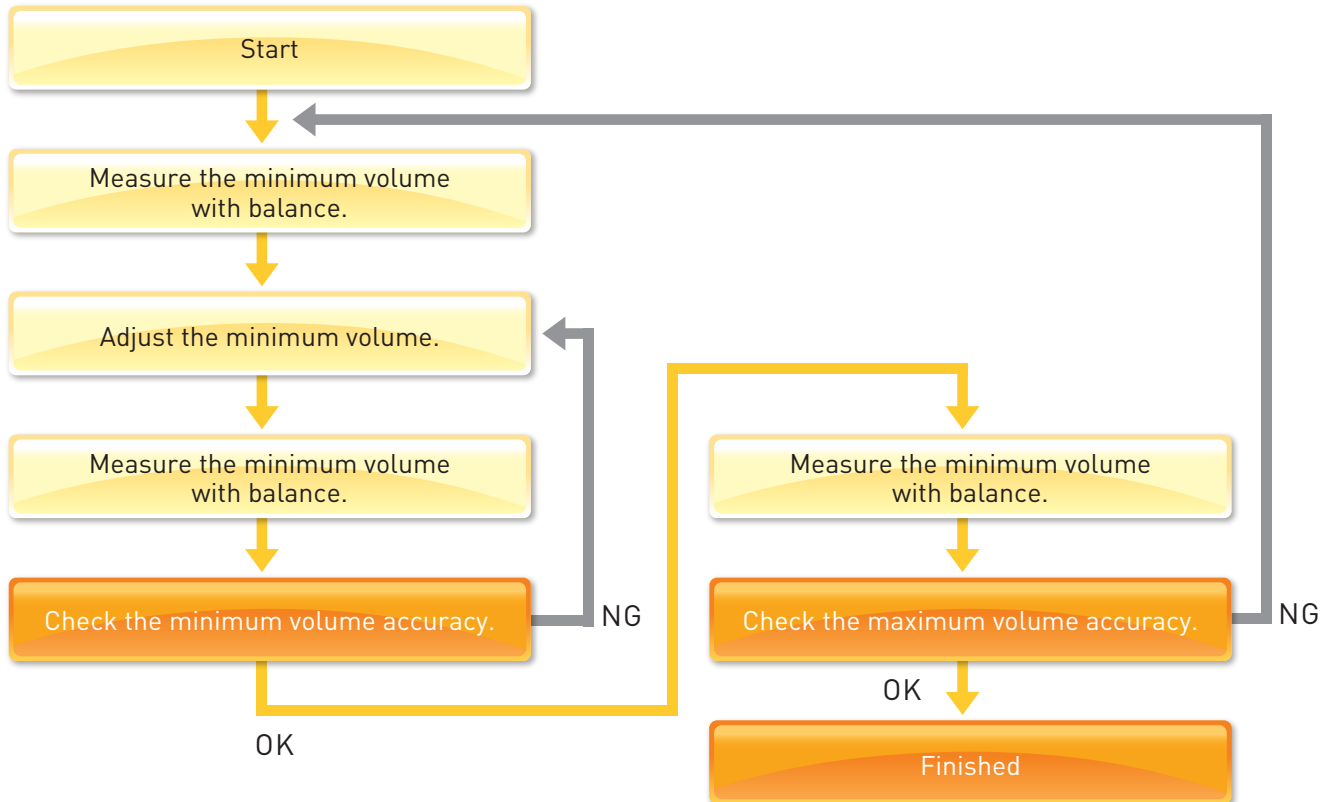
Start

Measure the minimum volume with balance.

Adjust the minimum volume.

Measure the minimum volume with balance.

Check the minimum volume accuracy.

NG

OK

Measure the minimum volume with balance.

Check the maximum volume accuracy.

NG

OK

Finished